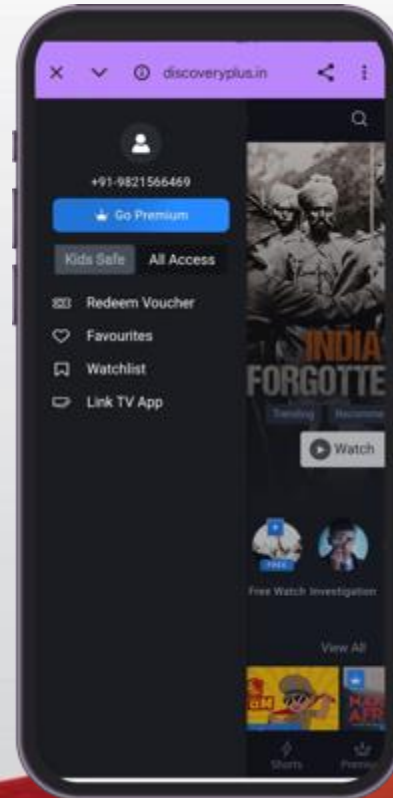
discoveryplus.in

+91-9821566469

Go Premium

Kids Safe

All Access

Redeem Voucher

Favourites

Watchlist

Link TV App

INDIA
FORGOTTE

Trending

Recomme

Watch

FREE

Free Watch

Investigation

View All

Shorts

Premiu